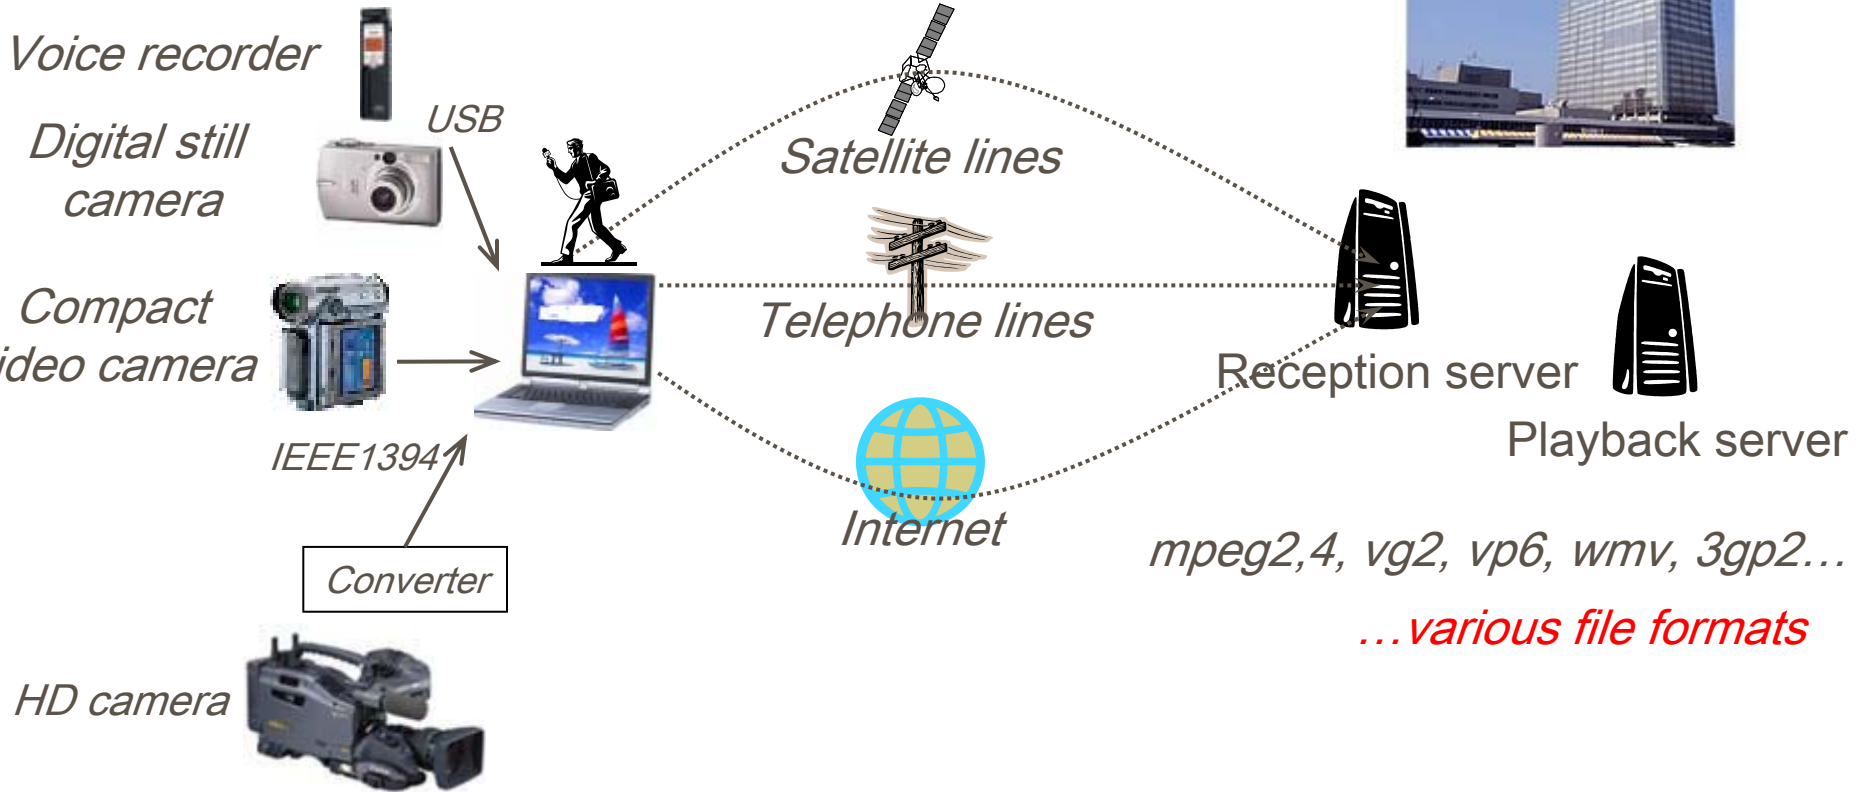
Voice recorder

Digital still camera

USB

Compact ideo camera

IEEE1394

Converter

HD camera

Satellite lines

Telephone lines

Internet

Reception server

Playback server

mpeg2,4, vg2, vp6, wmv, 3gp2…

…various file formats